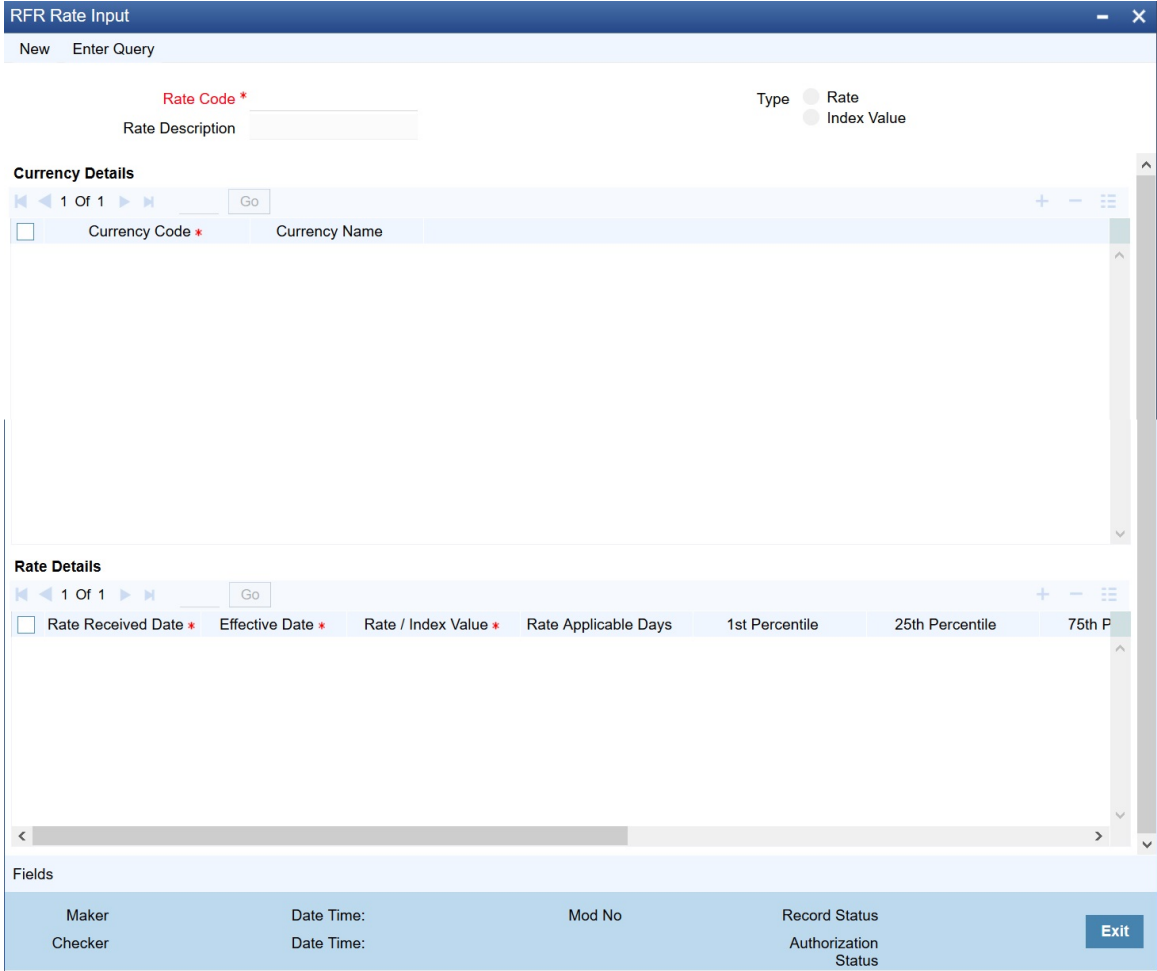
RFR Rate Input

New Enter Query

Rate Code *

Rate Description

Type Rate
Index Value

Currency Details

1 Of 1 Go

| Currency Code * | Currency Name |
|---|---|

Rate Details

1 Of 1 Go

| Rate Received Date * | Effective Date * | Rate / Index Value * | Rate Applicable Days | 1st Percentile | 25th Percentile | 75th P |
|---|---|---|---|---|---|---|

Fields

Maker Date Time: Mod No Record Status
Checker Date Time: Authorization Status

Exit